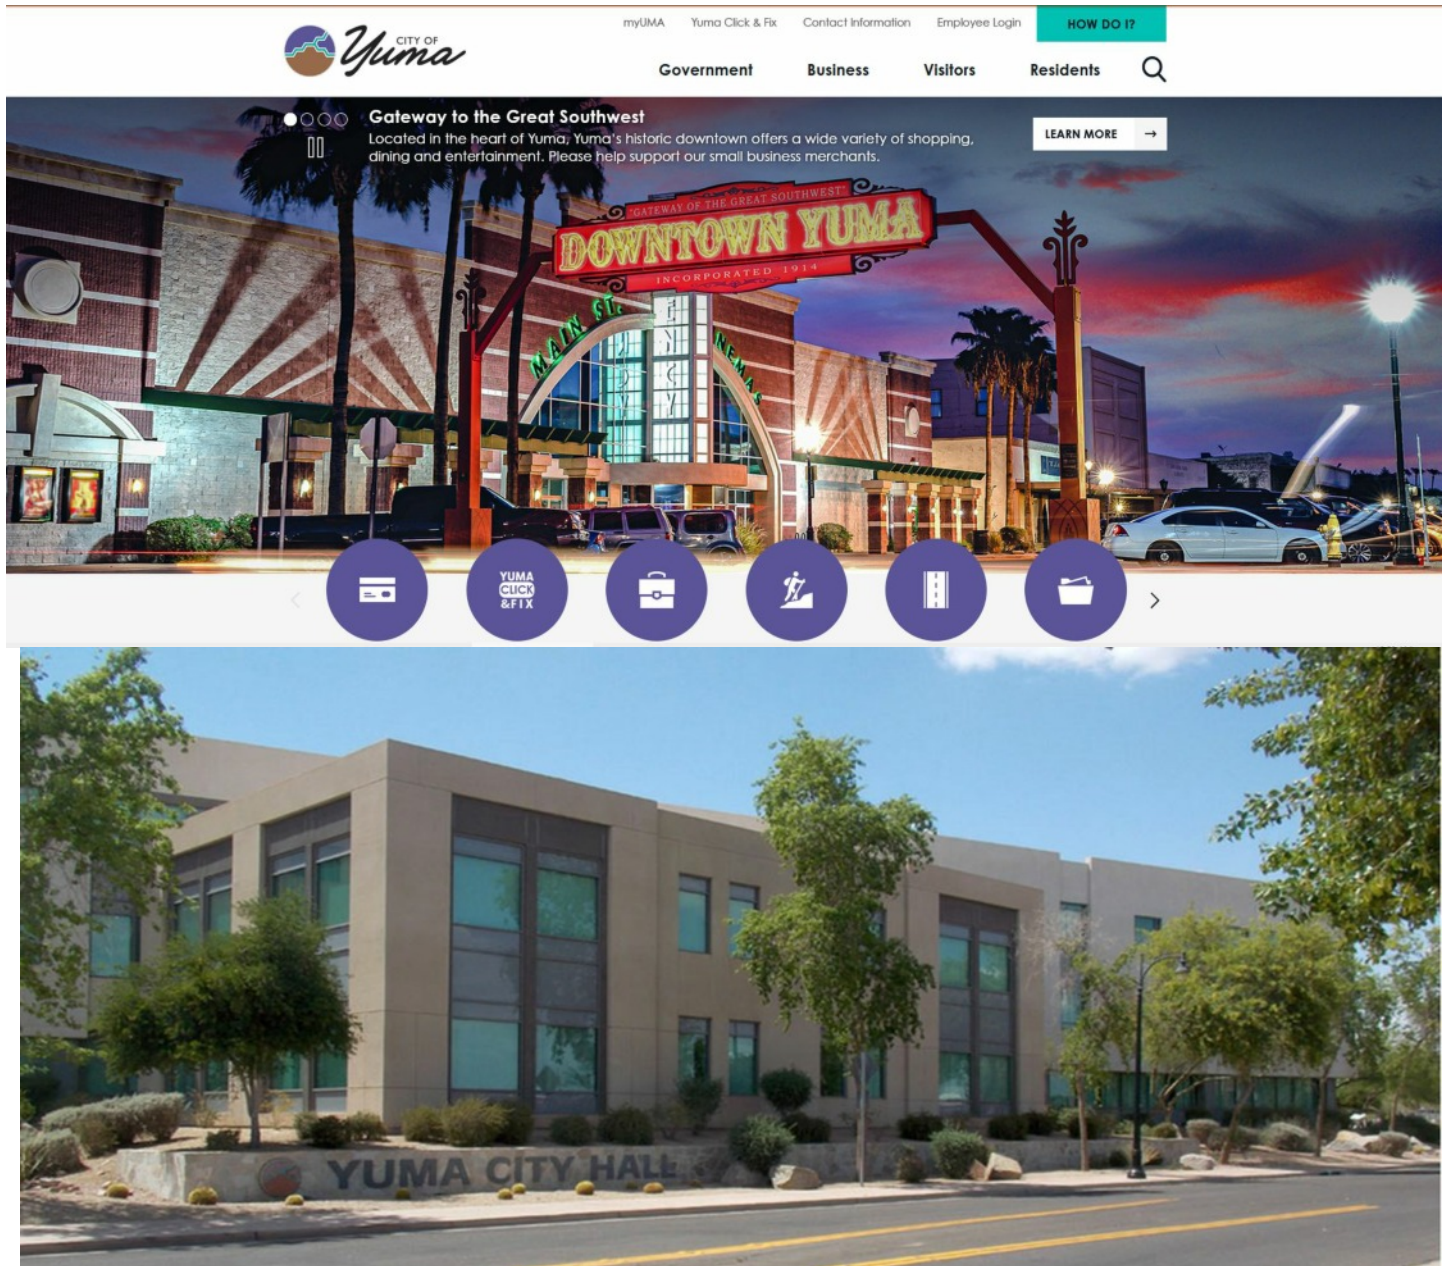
CITY OF Yuma

myUMA Yuma Click & Fix Contact Information Employee Login HOW DO I?

Government Business Visitors Residents

Gateway to the Great Southwest

Located in the heart of Yuma, Yuma's historic downtown offers a wide variety of shopping, dining and entertainment. Please help support our small business merchants.

LEARN MORE →

"GATEWAY OF THE GREAT SOUTHWEST"
DOWNTOWN YUMA
INCORPORATED 1914

MAIN ST.

CINEMAS

YUMA CLICK &FIX

YUMA CITY HALL